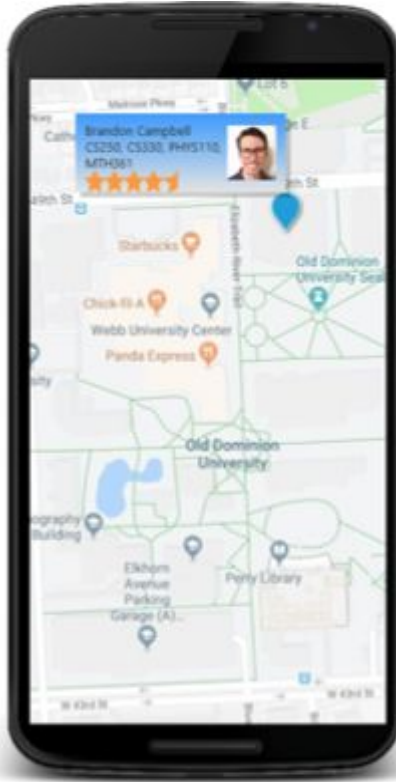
Lot 5

Melrose Pkwy

Cath

ge E

Brandon Campbell
CS250, CS330, PHYS110, MTH361

th St

ath St

Elizabeth River Trail

Starbucks

Old Dominion University Seal

Chick-fil-A

Webb University Center

Panda Express

sity

Old Dominion University

ography Building

Elkhorn Avenue Parking Garage (A)...

Perry Library

W 43rd St

W 43rd St